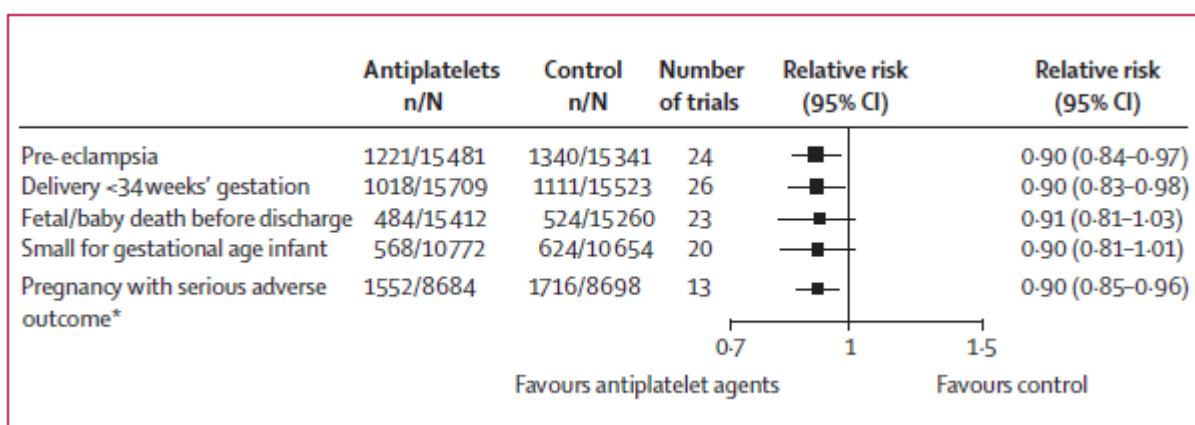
|  | Antiplatelets n/N | Control n/N | Number of trials | Relative risk (95% CI) | Relative risk (95% CI) |
|---|---|---|---|---|---|
| Pre-eclampsia | 1221/15481 | 1340/15341 | 24 |  | 0·90 (0·84–0·97) |
| Delivery <34 weeks' gestation | 1018/15709 | 1111/15523 | 26 |  | 0·90 (0·83–0·98) |
| Fetal/baby death before discharge | 484/15412 | 524/15260 | 23 |  | 0·91 (0·81–1·03) |
| Small for gestational age infant | 568/10772 | 624/10654 | 20 |  | 0·90 (0·81–1·01) |
| Pregnancy with serious adverse outcome* | 1552/8684 | 1716/8698 | 13 |  | 0·90 (0·85–0·96) |

0·7 1 1·5

Favours antiplatelet agents Favours control